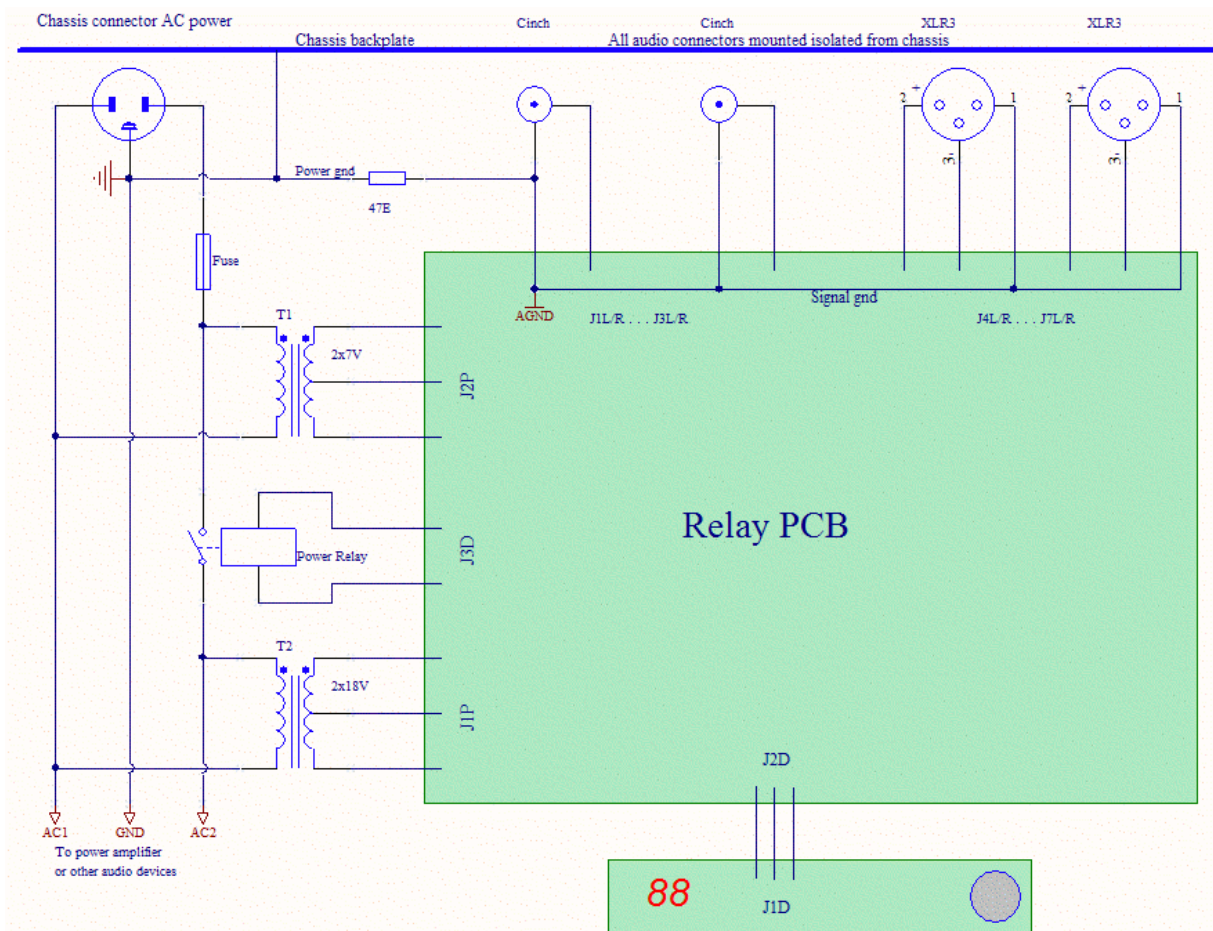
Chassis connector AC power

Chassis backplate

Cinch

Cinch

XLR3

XLR3

All audio connectors mounted isolated from chassis

2 +

1

3

2 +

1

3

Power gnd

47E

Fuse

AGND

J1L/R . . . J3L/R

Signal gnd

J4L/R . . . J7L/R

T1

2x7V

J2P

Power Relay

J3D

Relay PCB

T2

2x18V

J1P

J2D

AC1

GND

AC2

To power amplifier or other audio devices

88

J1D